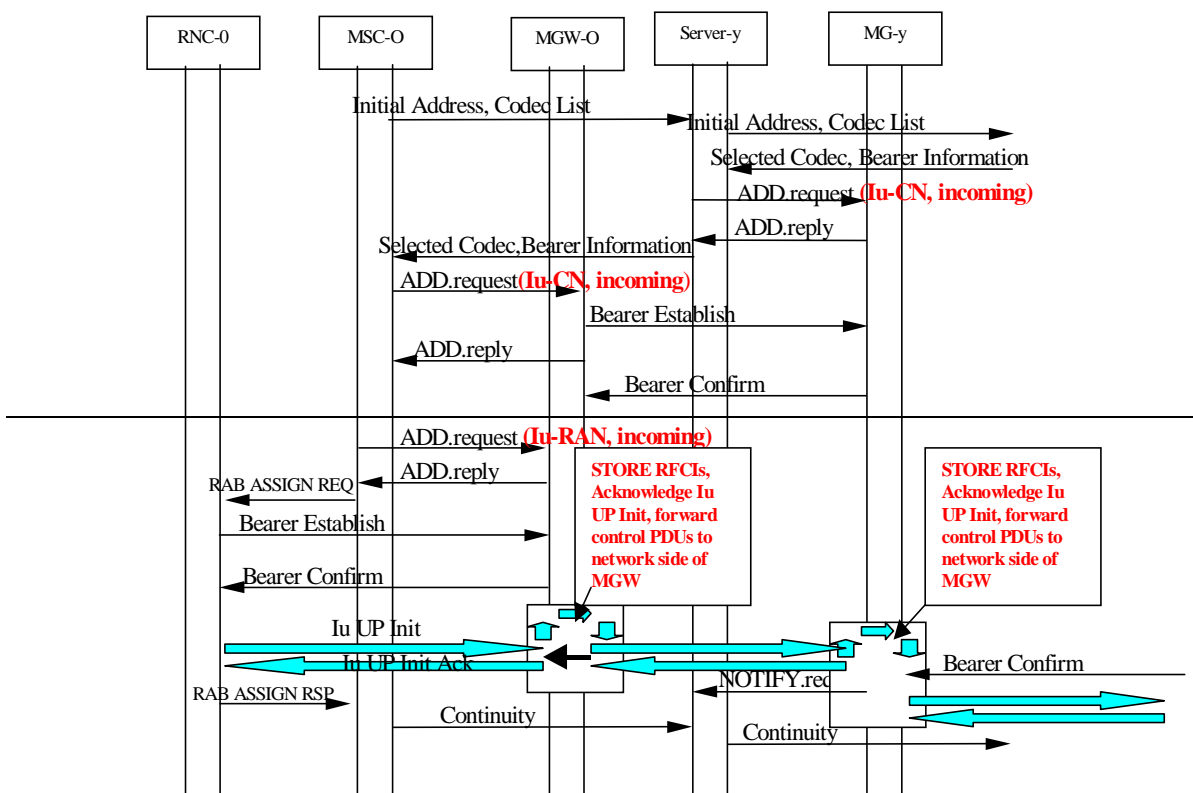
RNC-0

MSC-O

MGW-O

Server-y

MG-y

Initial Address, Codec List

Initial Address, Codec List

Selected Codec, Bearer Information

ADD.request (Iu-CN, incoming)

ADD.reply

Selected Codec,Bearer Information

ADD.request(Iu-CN, incoming)

Bearer Establish

ADD.reply

Bearer Confirm

ADD.request (Iu-RAN, incoming)

ADD.reply

STORE RFCIs, Acknowledge Iu UP Init, forward control PDUs to network side of MGW

STORE RFCIs, Acknowledge Iu UP Init, forward control PDUs to network side of MGW

RAB ASSIGN REQ

Bearer Establish

Bearer Confirm

Iu UP Init

Iu UP Init Ack

Bearer Confirm

NOTIFY.req

RAB ASSIGN RSP

Continuity

Continuity